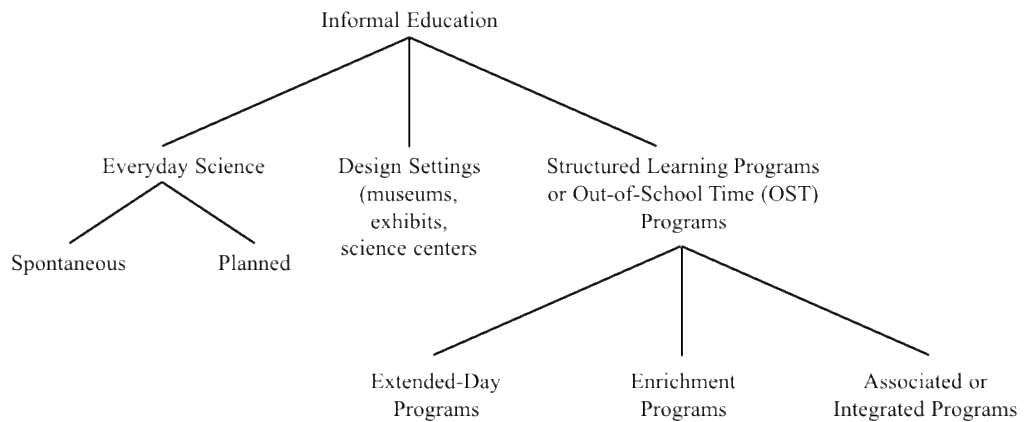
Informal Education

Everyday Science

Design Settings (museums, exhibits, science centers

Structured Learning Programs or Out-of-School Time (OST) Programs

Spontaneous

Planned

Extended-Day Programs

Enrichment Programs

Associated or Integrated Programs